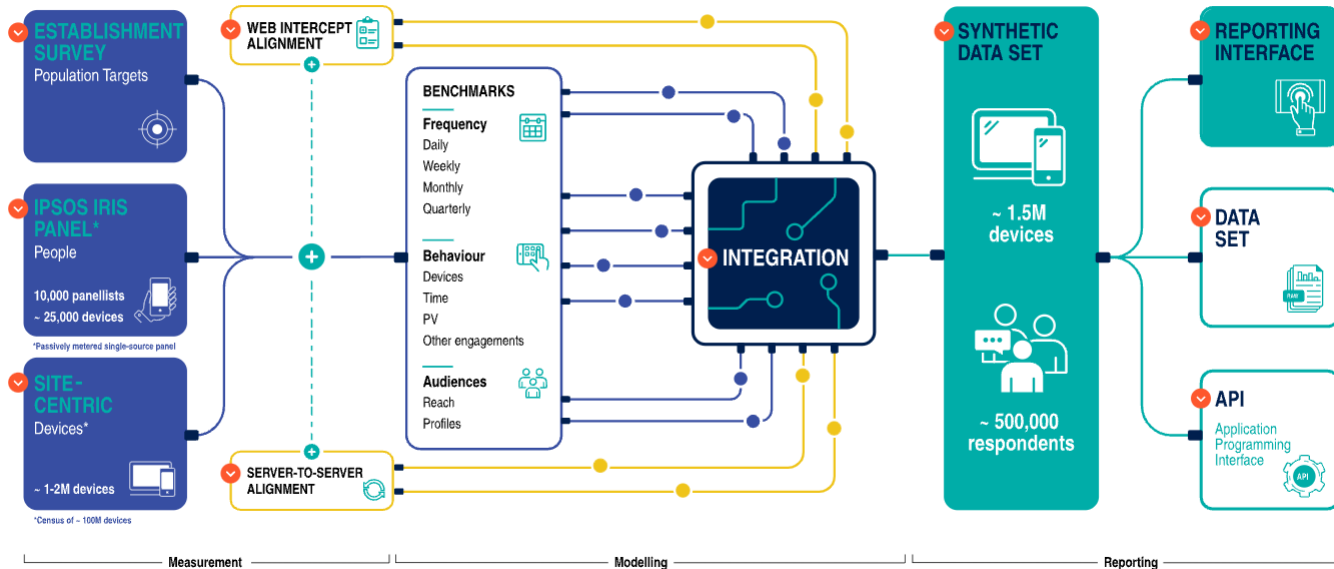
ESTABLISHMENT SURVEY
Population Targets

IPSOS IRIS PANEL*
People

10,000 panellists
~ 25,000 devices

*Passively metered single-source panel

SITE-CENTRIC
Devices*

~ 1-2M devices

*Census of ~ 100M devices

WEB INTERCEPT ALIGNMENT

SERVER-TO-SERVER ALIGNMENT

BENCHMARKS

Frequency
Daily
Weekly
Monthly
Quarterly

Behaviour
Devices
Time
PV
Other engagements

Audiences
Reach
Profiles

INTEGRATION

SYNTHETIC DATA SET

~ 1.5M devices

~ 500,000 respondents

REPORTING INTERFACE

DATA SET

RAW

API
Application Programming Interface

API

Measurement

Modelling

Reporting